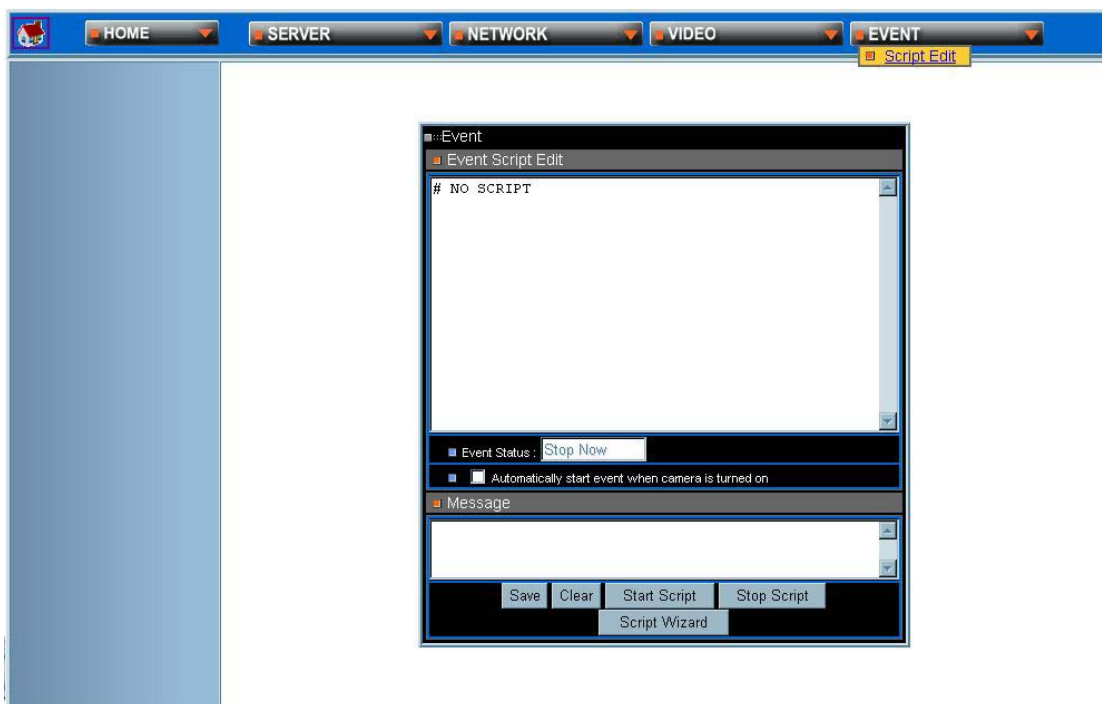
HOME
SERVER
NETWORK
VIDEO
EVENT
Script Edit

Event
Event Script Edit
# NO SCRIPT

Event Status : Stop Now
Automatically start event when camera is turned on
Message

Save
Clear
Start Script
Stop Script
Script Wizard